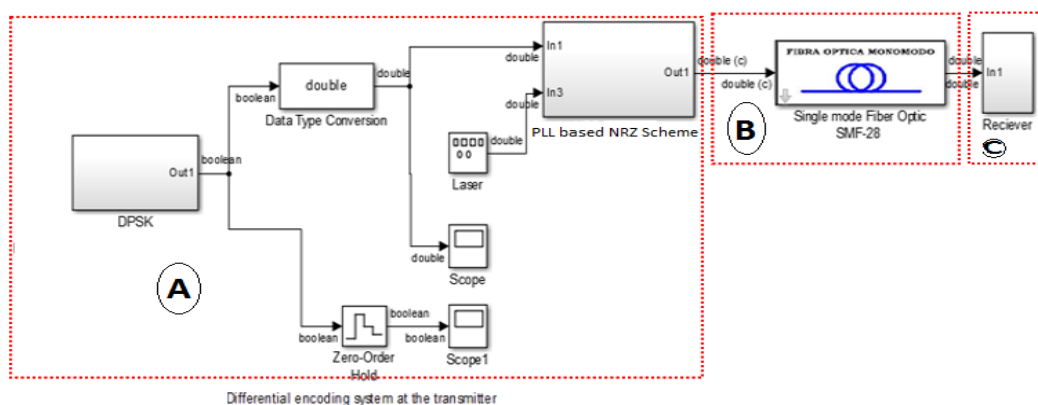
In1
double
Out1
double (c)
double (c)
FIBRA OPTICA MONOMODO
double
double
In1
double
double
boolean
Data Type Conversion
double
In3
B
Single mode Fiber Optic SMF-28
Reciever
PLL based NRZ Scheme
©
boolean
Out1
double
00
Laser
DPSK
double
Scope
A
boolean
boolean
boolean
Scope1
Zero-Order Hold
Differential encoding system at the transmitter